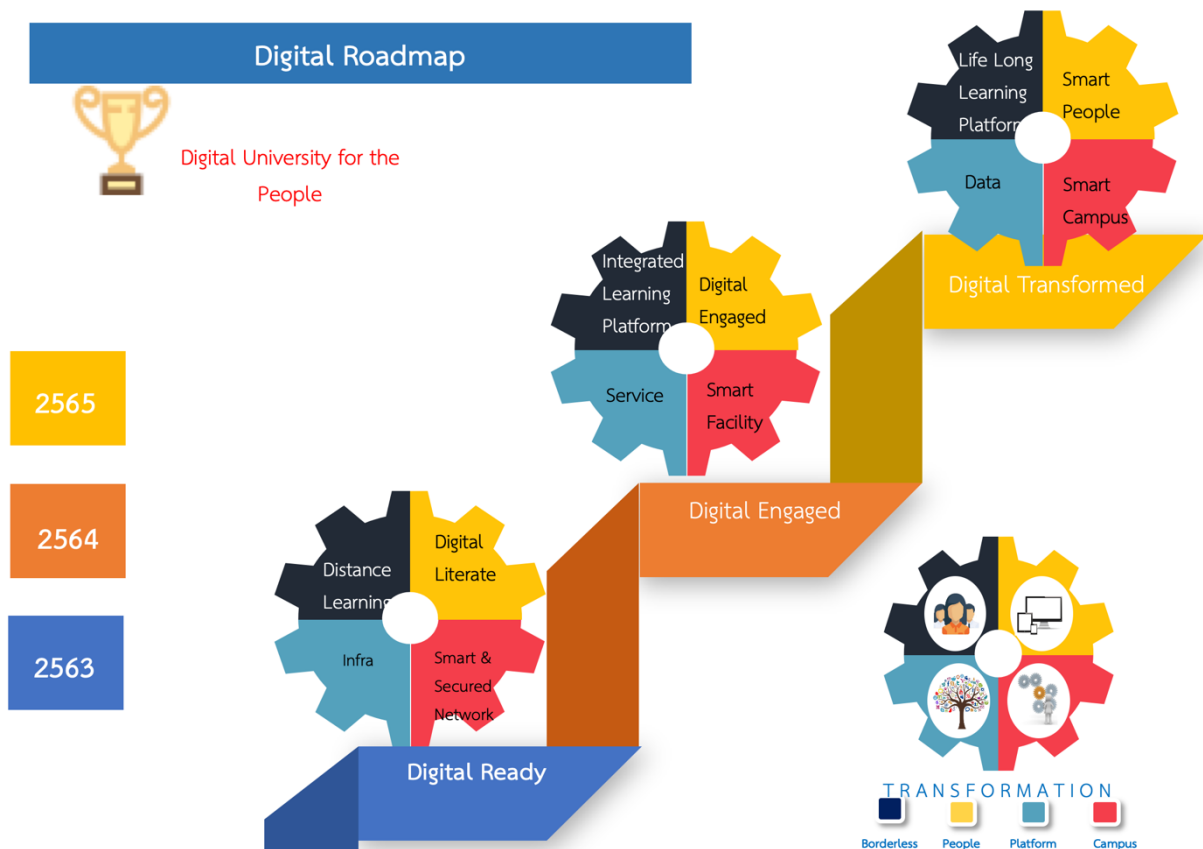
Digital Roadmap

Digital University for the People

2565

2564

2563

Life Long Learning Platform

Smart People

Data

Smart Campus

Digital Transformed

Integrated Learning Platform

Digital Engaged

Service

Smart Facility

Digital Engaged

Distance Learning

Digital Literate

Infra

Smart & Secured Network

Digital Ready

TRANSFORMATION

Borderless

People

Platform

Campus